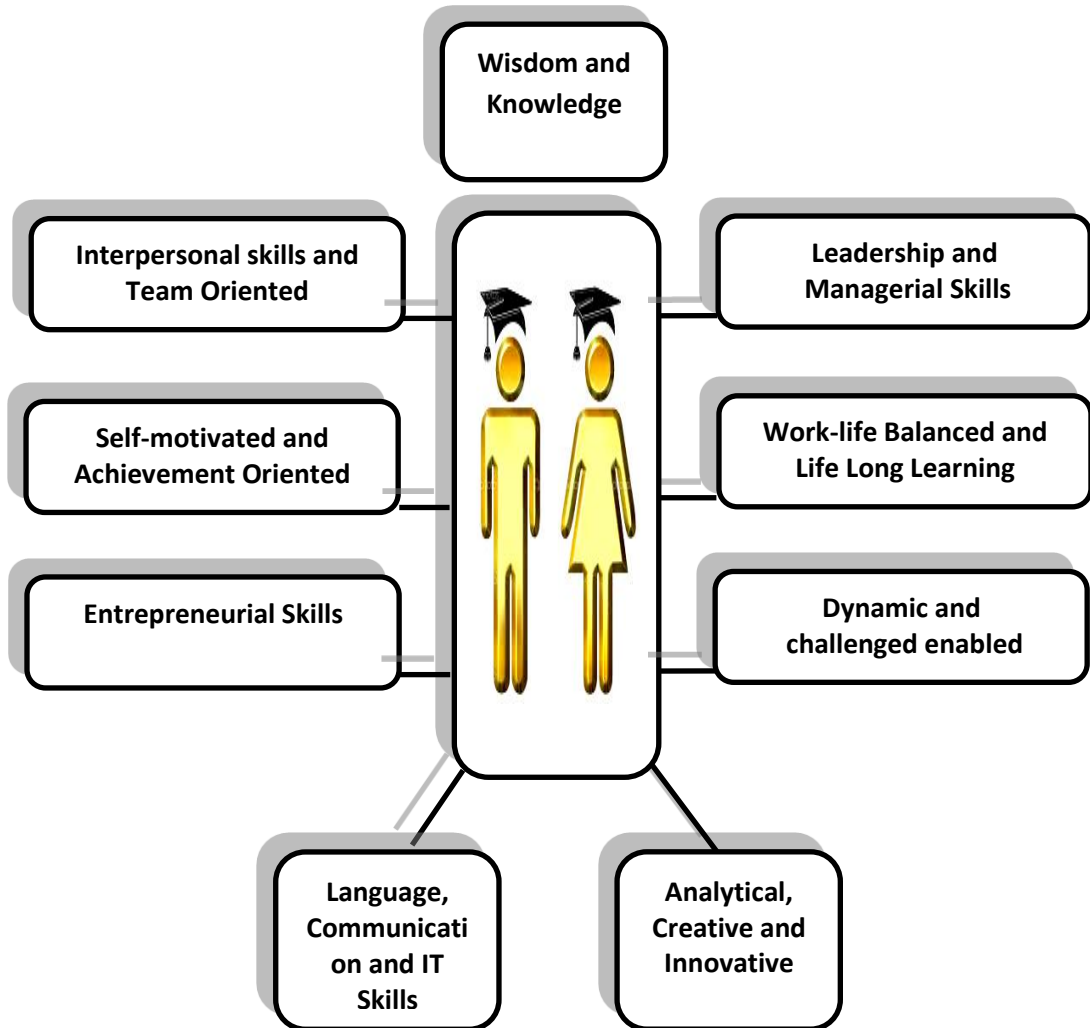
Wisdom and Knowledge

Interpersonal skills and Team Oriented

Leadership and Managerial Skills

Self-motivated and Achievement Oriented

Work-life Balanced and Life Long Learning

Entrepreneurial Skills

Dynamic and challenged enabled

Language, Communication and IT Skills

Analytical, Creative and Innovative